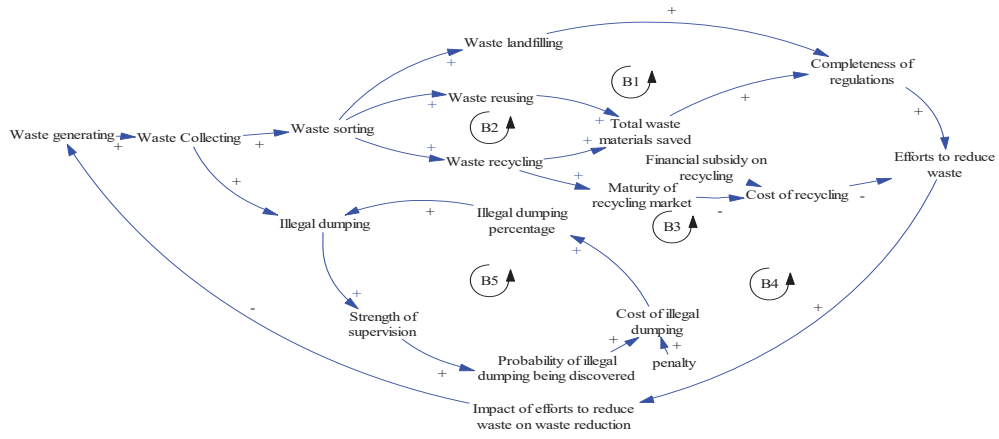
Waste generating
+
Waste Collecting
+
Waste sorting
+
Waste landfilling
+
Waste reusing
+
Waste recycling
+
Completeness of regulations
B1
B2
Total waste materials saved
+
+
Efforts to reduce waste
+
Financial subsidy on recycling
Maturity of recycling market
-
Cost of recycling
-
+
Illegal dumping
+
Illegal dumping percentage
B3
+
B5
B4
+
Strength of supervision
-
Cost of illegal dumping
+
+
penalty
Probability of illegal dumping being discovered
+
Impact of efforts to reduce waste on waste reduction